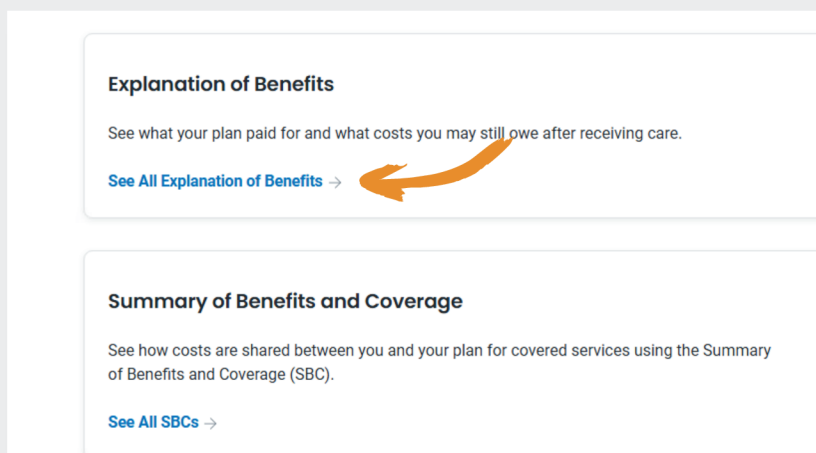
Explanation of Benefits

See what your plan paid for and what costs you may still owe after receiving care.

See All Explanation of Benefits →

Summary of Benefits and Coverage

See how costs are shared between you and your plan for covered services using the Summary of Benefits and Coverage (SBC).

See All SBCs →